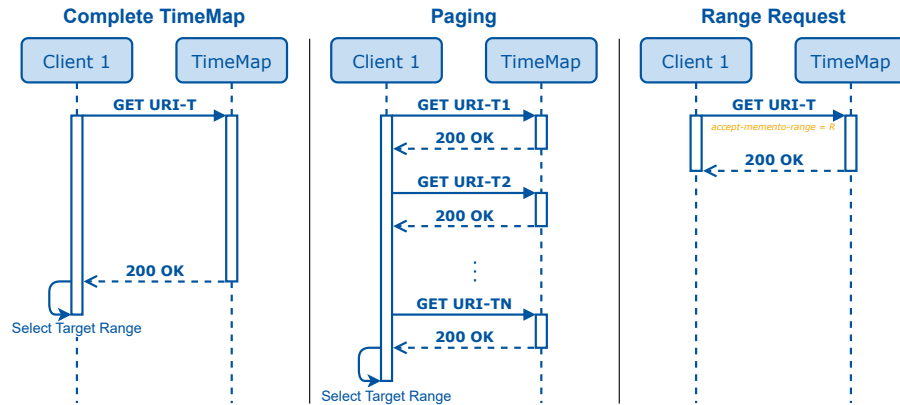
Complete TimeMap

Client 1

TimeMap

GET URI-T

200 OK

Select Target Range

Paging

Client 1

TimeMap

GET URI-T1

200 OK

GET URI-T2

200 OK

⋮

GET URI-TN

200 OK

Select Target Range

Range Request

Client 1

TimeMap

GET URI-T

accept-memento-range = R

200 OK